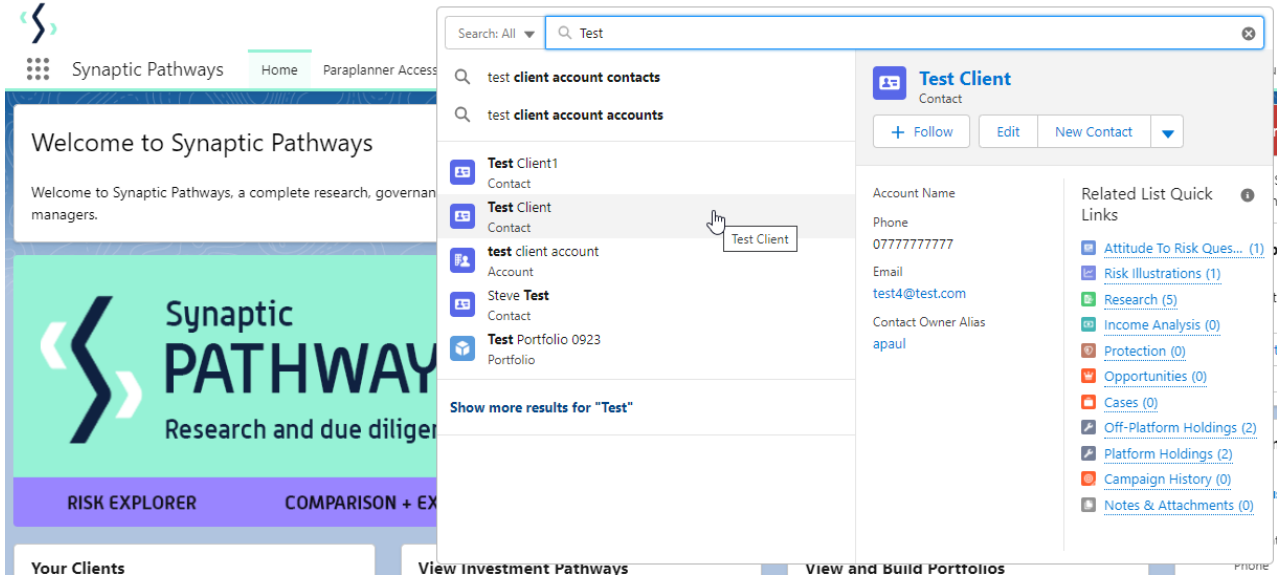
Synaptic Pathways
Home
Paraplanner Access

Search: All
Test

test client account contacts
test client account accounts

Test Client1
Contact
Test Client
Contact
Test Client
test client account
Account
Steve Test
Contact
Test Portfolio 0923
Portfolio

Show more results for "Test"

Test Client
Contact
Follow
Edit
New Contact

Account Name
Phone
07777777777
Email
test4@test.com
Contact Owner Alias
apaul

Related List Quick Links
Attitude To Risk Ques... (1)
Risk Illustrations (1)
Research (5)
Income Analysis (0)
Protection (0)
Opportunities (0)
Cases (0)
Off-Platform Holdings (2)
Platform Holdings (2)
Campaign History (0)
Notes & Attachments (0)

Welcome to Synaptic Pathways
Welcome to Synaptic Pathways, a complete research, governan managers.

Synaptic
PATHWAY
Research and due diliger

RISK EXPLORER
COMPARISON + EX

Your Clients
View Investment Pathways
View and Build Portfolios
Phone